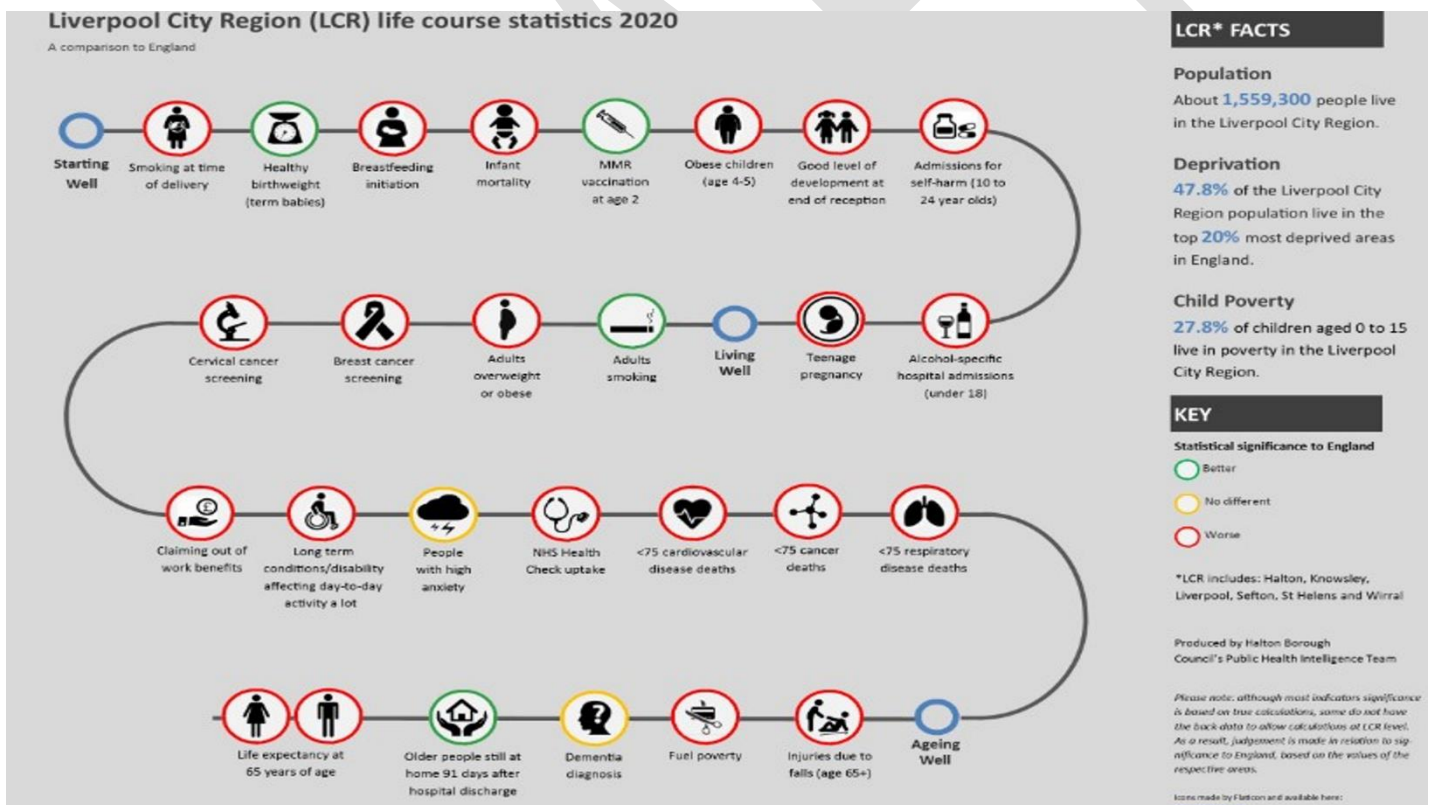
Liverpool City Region (LCR) life course statistics 2020

A comparison to England

Starting Well

Smoking at time of delivery

Healthy birthweight (term babies)

Breastfeeding initiation

Infant mortality

MMR vaccination at age 2

Obese children (age 4-5)

Good level of development at end of reception

Admissions for self-harm (10 to 24 year olds)

Alcohol-specific hospital admissions (under 18)

Teenage pregnancy

Living Well

Adults smoking

Adults overweight or obese

Breast cancer screening

Cervical cancer screening

Claiming out of work benefits

Long term conditions/disability affecting day-to-day activity a lot

People with high anxiety

NHS Health Check uptake

<75 cardiovascular disease deaths

<75 cancer deaths

<75 respiratory disease deaths

Ageing Well

Injuries due to falls (age 65+)

Fuel poverty

Dementia diagnosis

Older people still at home 91 days after hospital discharge

Life expectancy at 65 years of age

LCR* FACTS

Population

About 1,559,300 people live in the Liverpool City Region.

Deprivation

47.8% of the Liverpool City Region population live in the top 20% most deprived areas in England.

Child Poverty

27.8% of children aged 0 to 15 live in poverty in the Liverpool City Region.

KEY

Statistical significance to England

Better

No different

Worse

*LCR includes: Halton, Knowsley, Liverpool, Sefton, St Helens and Wirral

Produced by Halton Borough Council's Public Health Intelligence Team

Please note: although most indicators significance is based on true calculations, some do not have the back data to allow calculations at LCR level. As a result, judgement is made in relation to significance to England, based on the values of the respective areas.

Icons made by Flaticon and available here: